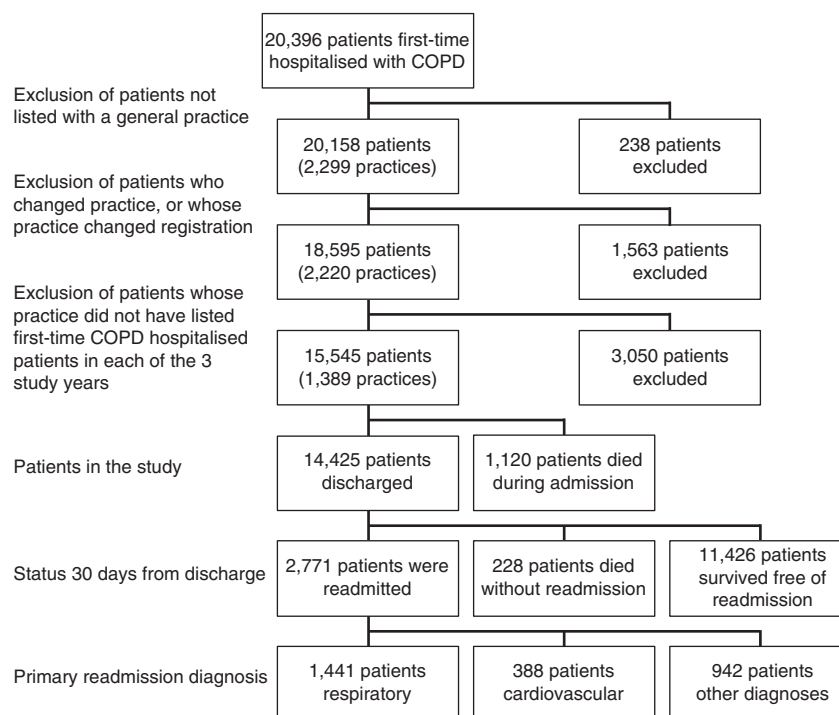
20,396 patients first-time hospitalised with COPD

Exclusion of patients not listed with a general practice

20,158 patients (2,299 practices)

238 patients excluded

Exclusion of patients who changed practice, or whose practice changed registration

18,595 patients (2,220 practices)

1,563 patients excluded

Exclusion of patients whose practice did not have listed first-time COPD hospitalised patients in each of the 3 study years

15,545 patients (1,389 practices)

3,050 patients excluded

Patients in the study

14,425 patients discharged

1,120 patients died during admission

Status 30 days from discharge

2,771 patients were readmitted

228 patients died without readmission

11,426 patients survived free of readmission

Primary readmission diagnosis

1,441 patients respiratory

388 patients cardiovascular

942 patients other diagnoses